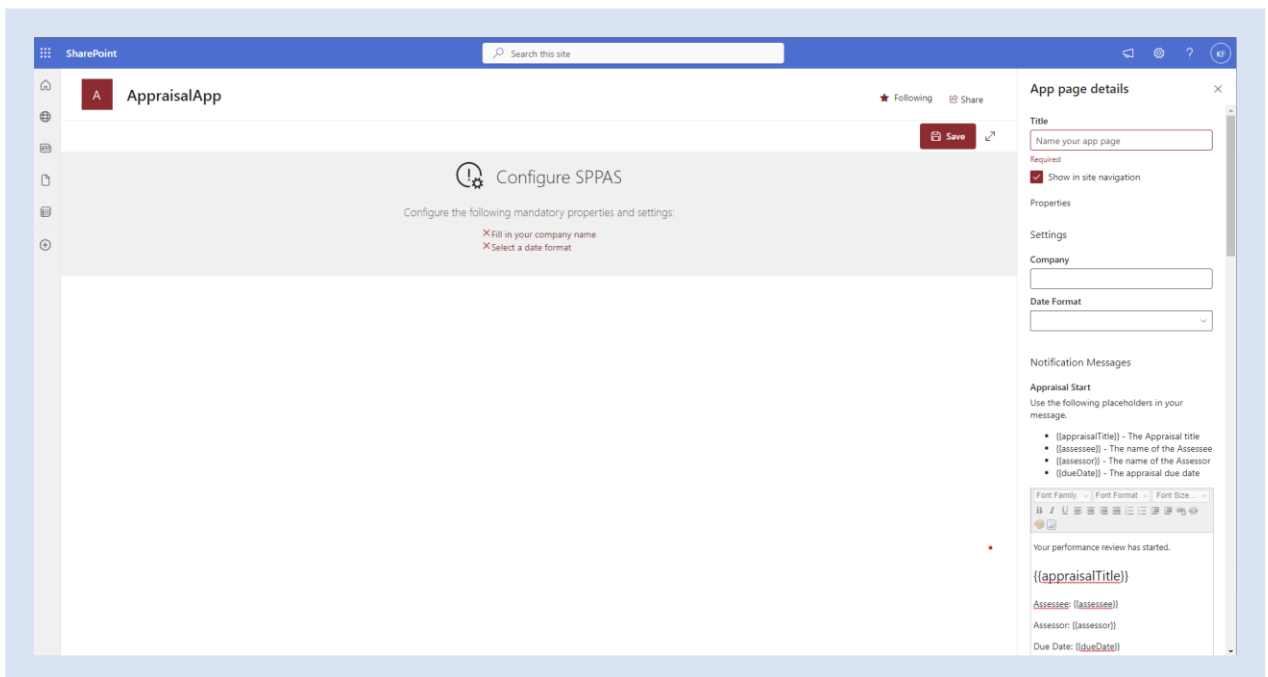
SharePoint

Search this site

KF

A

AppraisalApp

Following

Share

Save

Configure SPPAS

Configure the following mandatory properties and settings:

✕Fill in your company name
✕Select a date format

App page details

Title

Name your app page

Required

Show in site navigation

Properties

Settings

Company

Date Format

Notification Messages

Appraisal Start

Use the following placeholders in your message.

- {{appraisalTitle}} - The Appraisal title
- {{assessee}} - The name of the Assessee
- {{assessor}} - The name of the Assessor
- {{dueDate}} - The appraisal due date

Font Family. Font Format Font Size...

B I U

Your performance review has started.

{{appraisalTitle}}

Assessee: {{assessee}}

Assessor: {{assessor}}

Due Date: {{dueDate}}